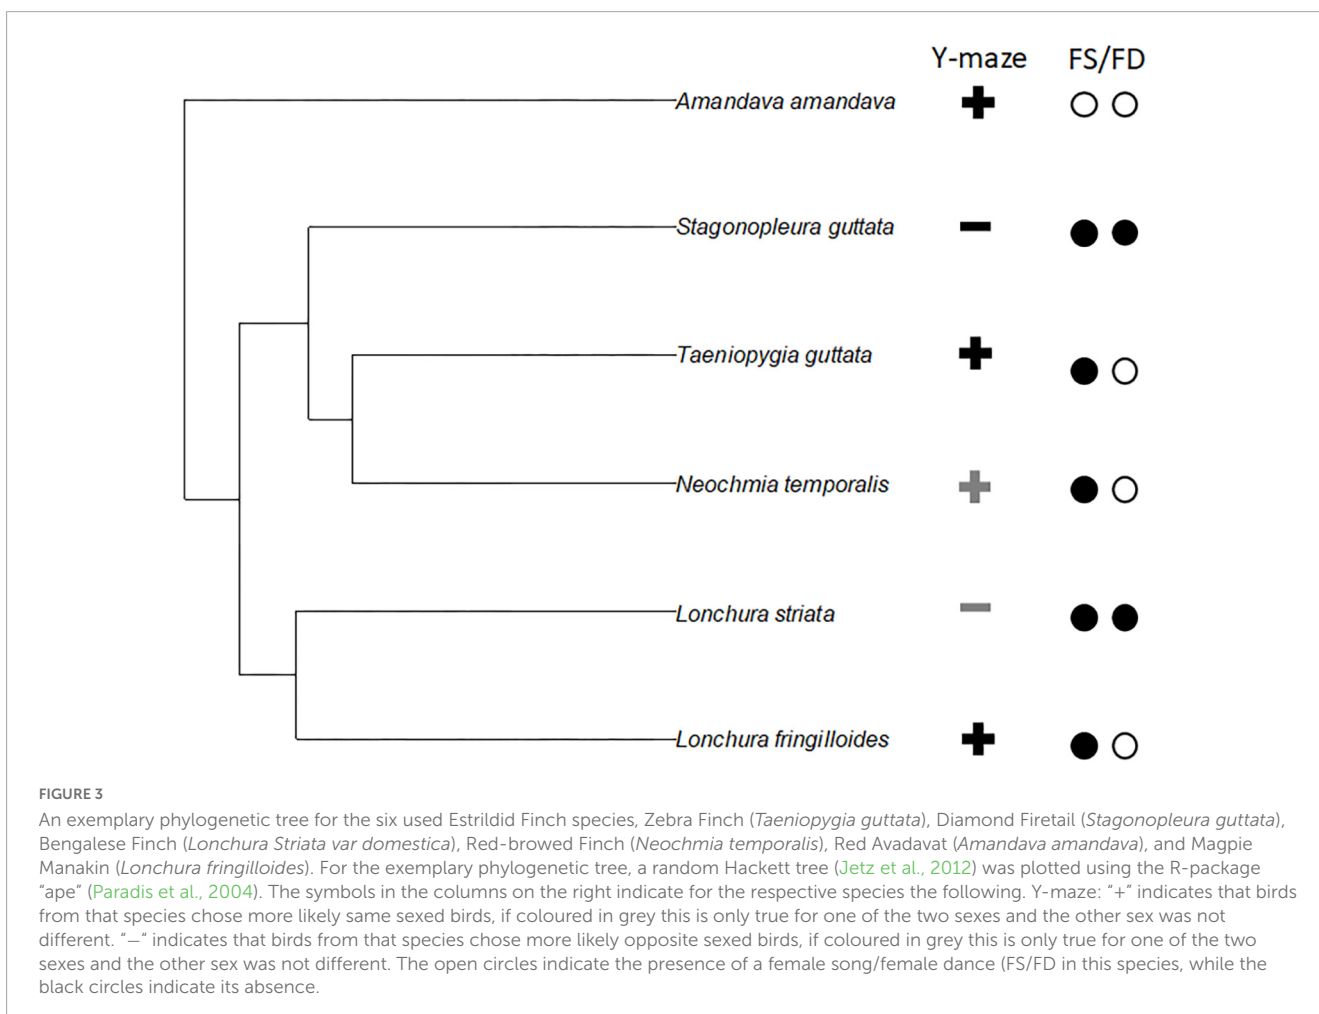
Y-maze FS/FD

Amandava amandava + ○ ○

Stagonopleura guttata − ● ●

Taeniopygia guttata + ● ○

Neochmia temporalis + ● ○

Lonchura striata − ● ●

Lonchura fringilloides + ● ○

FIGURE 3
An exemplary phylogenetic tree for the six used Estrildid Finch species, Zebra Finch (Taeniopygia guttata), Diamond Firetail (Stagonopleura guttata), Bengalese Finch (Lonchura Striata var domestica), Red-browed Finch (Neochmia temporalis), Red Avadavat (Amandava amandava), and Magpie Manakin (Lonchura fringilloides). For the exemplary phylogenetic tree, a random Hackett tree (Jetz et al., 2012) was plotted using the R-package "ape" (Paradis et al., 2004). The symbols in the columns on the right indicate for the respective species the following. Y-maze: "+" indicates that birds from that species chose more likely same sexed birds, if coloured in grey this is only true for one of the two sexes and the other sex was not different. "—" indicates that birds from that species chose more likely opposite sexed birds, if coloured in grey this is only true for one of the two sexes and the other sex was not different. The open circles indicate the presence of a female song/female dance (FS/FD in this species, while the black circles indicate its absence.